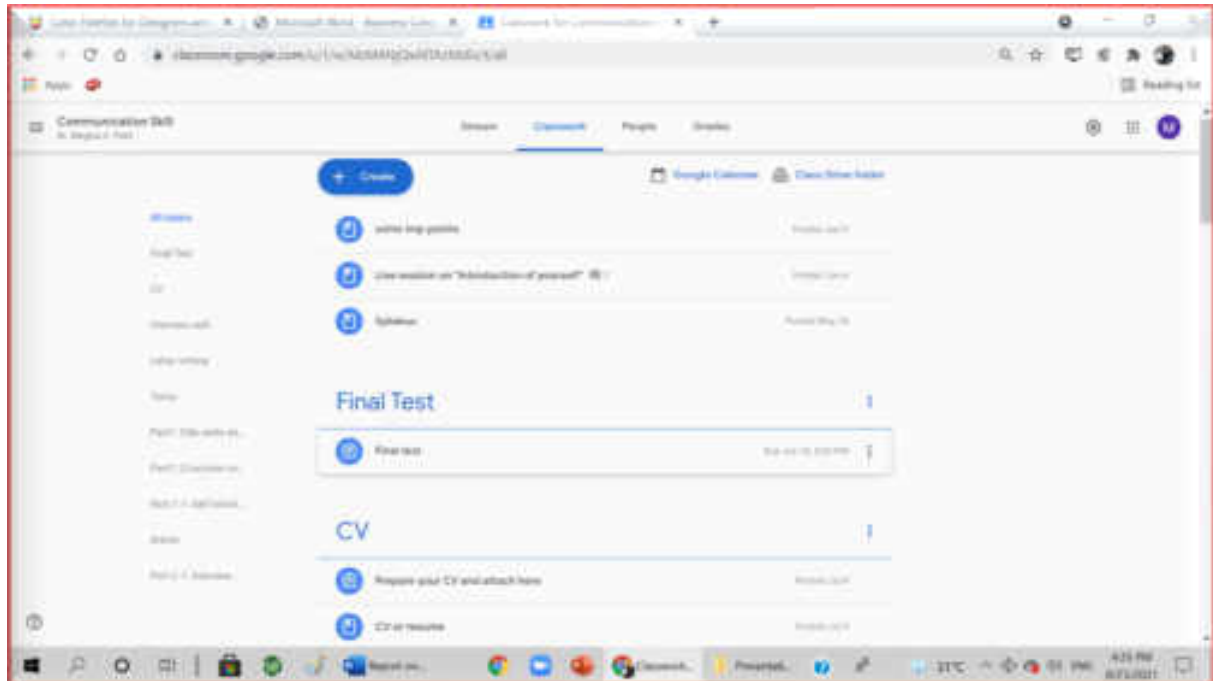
classroom.google.com

Apps

Reading list

Communication Skill

Stream Classwork People Grades

M

+ Create

Google Calendar Class Drive folder

All topics

Final Test

CV

Letter writing

Part I

some imp points

Live session on "Introduction of yourself"

Syllabus

Final Test

Final test

CV

Prepare your CV and attach here

CV or resume

Report on...

Classwork...

Presentati...

31°C

4:25 PM